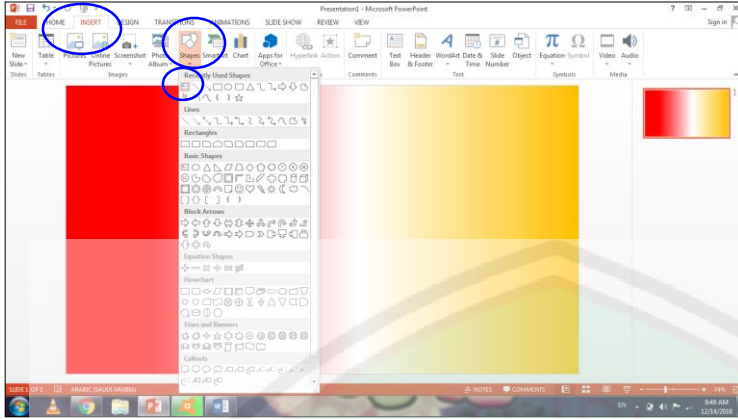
Presentation1 - Microsoft PowerPoint

? – □ ×

Sign in

FILE HOME INSERT DESIGN TRANSITIONS ANIMATIONS SLIDE SHOW REVIEW VIEW

New Slide Table Pictures Online Pictures Screenshot Photo Album Shapes SmartArt Chart Apps for Office Hyperlink Action Comment Text Box Header & Footer WordArt Date & Time Slide Number Object Equation Symbol Video Audio

Slides Tables Images Comments Text Symbols Media

Recently Used Shapes

Lines

Rectangles

Basic Shapes

Block Arrows

Equation Shapes

Flowchart

Stars and Banners

Callouts

1

SLIDE 1 OF 1 ARABIC (SAUDI ARABIA) NOTES COMMENTS 74%

EN 9:49 AM 12/14/2018